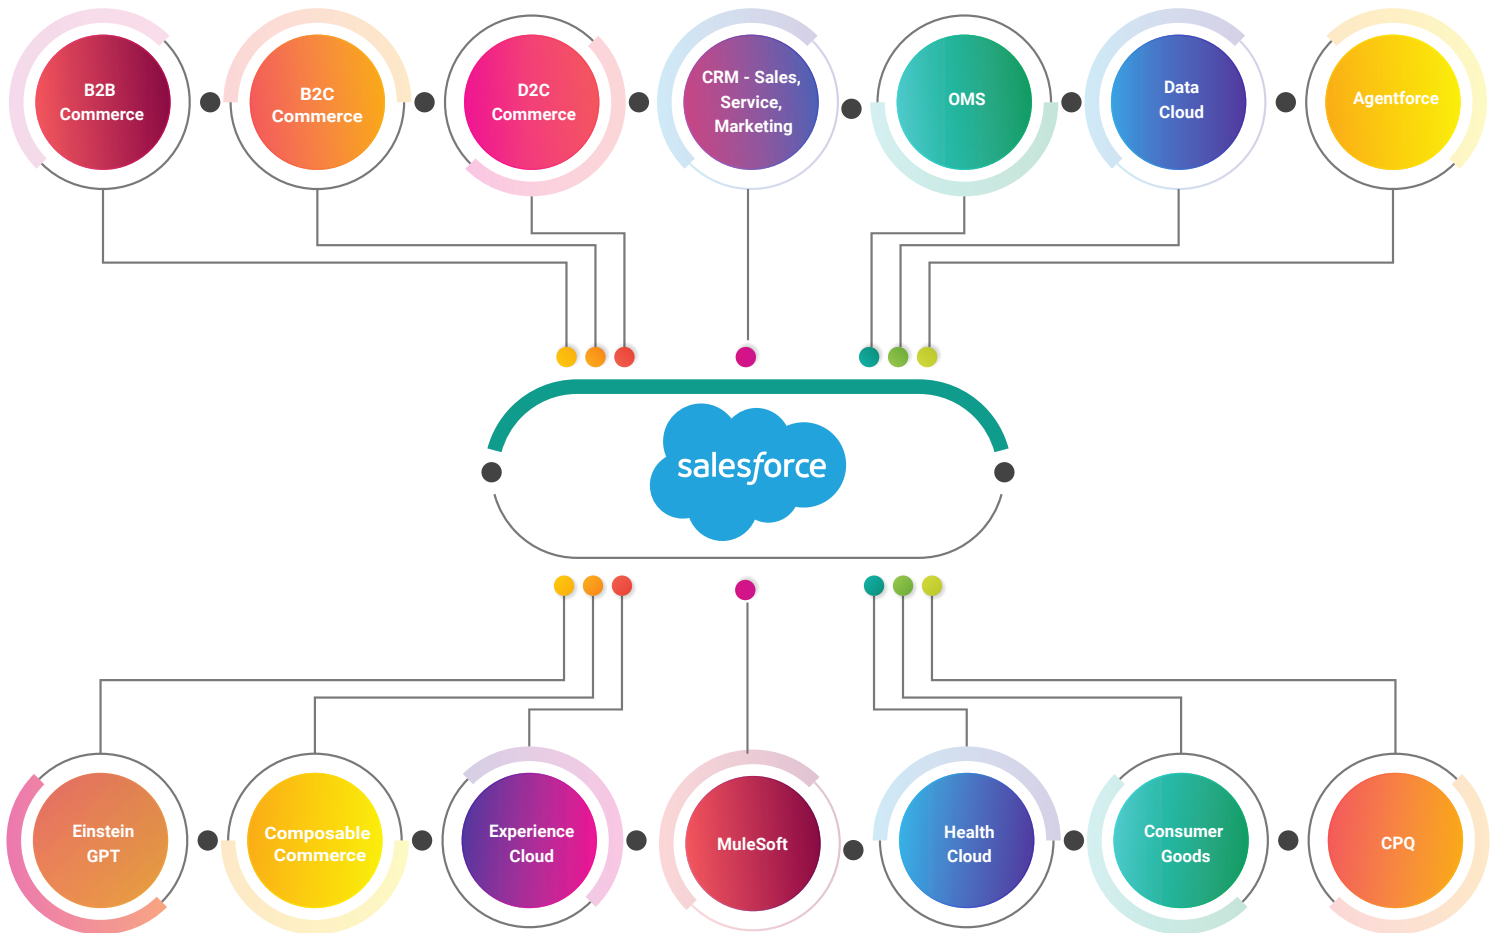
B2B Commerce

B2C Commerce

D2C Commerce

CRM - Sales, Service, Marketing

OMS

Data Cloud

Agentforce

salesforce

Einstein GPT

Composable Commerce

Experience Cloud

MuleSoft

Health Cloud

Consumer Goods

CPQ